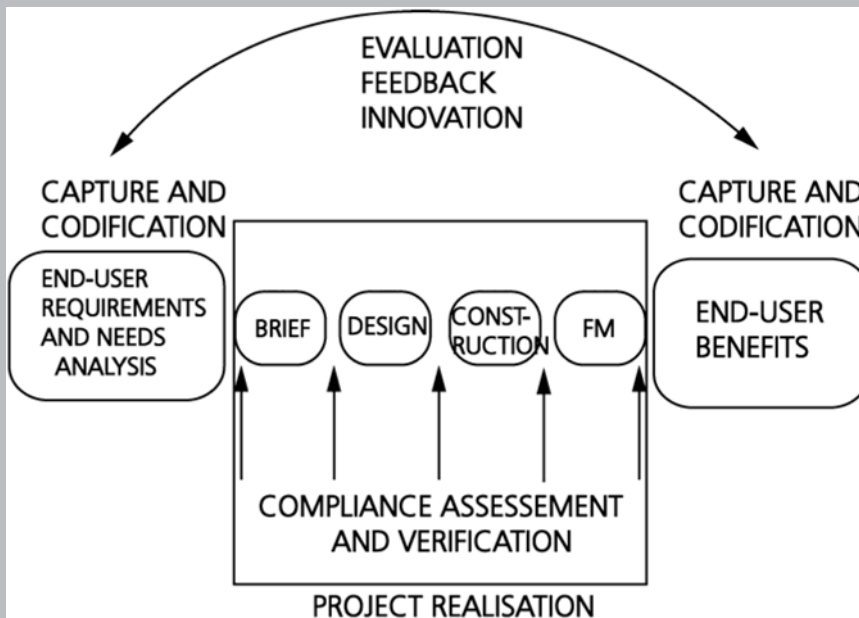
EVALUATION
FEEDBACK
INNOVATION

CAPTURE AND
CODIFICATION

END-USER
REQUIREMENTS
AND NEEDS
ANALYSIS

BRIEF

DESIGN

CONSTRUCTION

FM

CAPTURE AND
CODIFICATION

END-USER
BENEFITS

COMPLIANCE ASSESSEMENT
AND VERIFICATION

PROJECT REALISATION